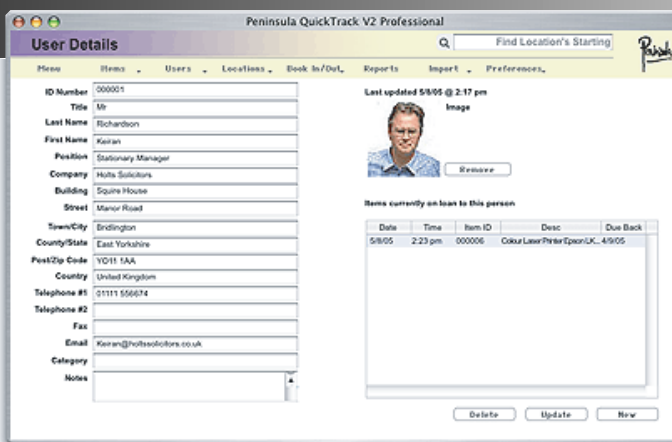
Peninsula QuickTrack V2 Professional

User Details

Find Location's Starting

Menu Items Users Locations Book In/Out Reports Import Preferences

ID Number 000001
Title Mr
Last Name Richardson
First Name Keiran
Position Stationary Manager
Company Holts Solicitors
Building Squire House
Street Manor Road
Town/City Bridlington
County/State East Yorkshire
Post/Zip Code YO11 1AA
Country United Kingdom
Telephone #1 01111 556674
Telephone #2
Fax
Email Keiran@holtssolicitors.co.uk
Category
Notes

Last updated 5/8/05 @ 2:17 pm

Image

Remove

Items currently on loan to this person

| Date | Time | Item ID | Desc | Due Back |
|---|---|---|---|---|
| 5/8/05 | 2:23 pm | 000006 | Colour Laser Printer Epson LK... | 4/9/05 |

Delete Update New